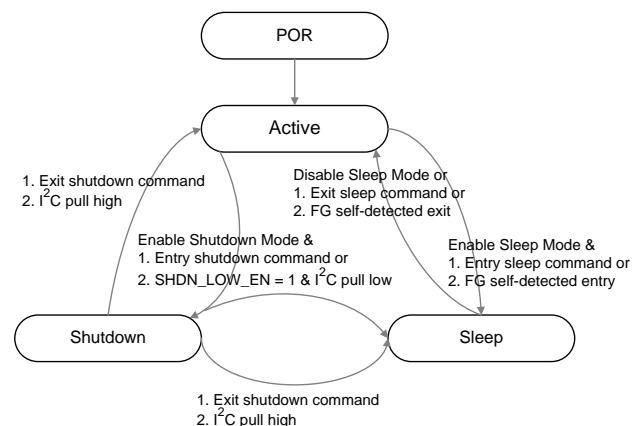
POR

Active

1. Exit shutdown command
2. $I^2C$ pull high

Disable Sleep Mode or
1. Exit sleep command or
2. FG self-detected exit

Enable Shutdown Mode &
1. Entry shutdown command or
2. SHDN_LOW_EN = 1 & $I^2C$ pull low

Enable Sleep Mode &
1. Entry sleep command or
2. FG self-detected entry

Shutdown

Sleep

1. Exit shutdown command
2. $I^2C$ pull high